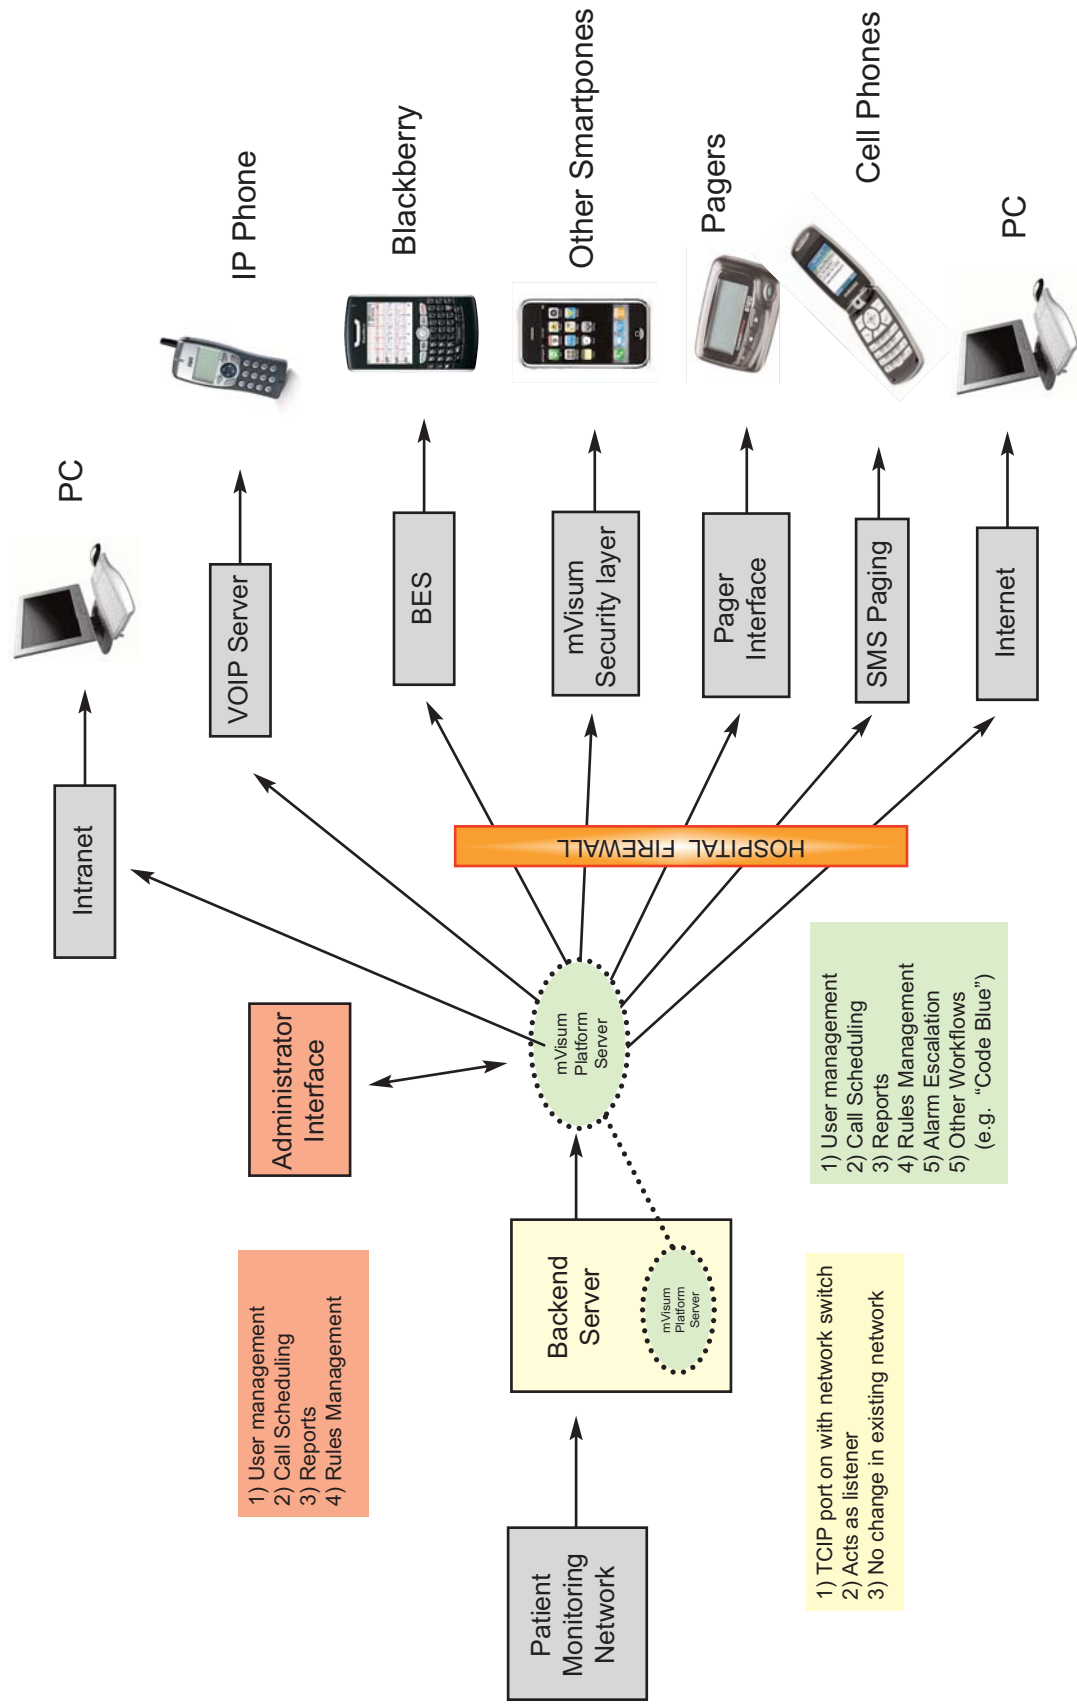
PC

IP Phone

Blackberry

Other Smartpones

Pagers

Cell Phones

PC

Intranet

VOIP Server

BES

mVisum Security layer

Pager Interface

SMS Paging

Internet

HOSPITAL FIREWALL

Administrator Interface

mVisum Platform Server

1) User management
2) Call Scheduling
3) Reports
4) Rules Management
5) Alarm Escalation
5) Other Workflows
(e.g. "Code Blue")

1) User management
2) Call Scheduling
3) Reports
4) Rules Management

Backend Server

mVisum Platform Server

Patient Monitoring Network

1) TCIP port on with network switch
2) Acts as listener
3) No change in existing network